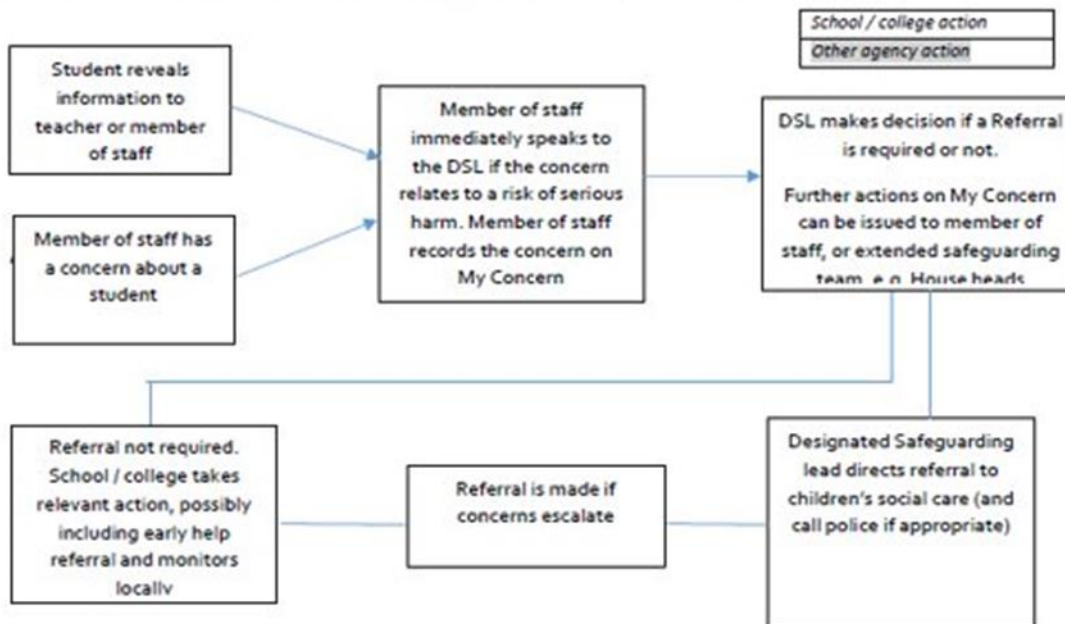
School / college action
Other agency action

Student reveals information to teacher or member of staff

Member of staff has a concern about a student

Member of staff immediately speaks to the DSL if the concern relates to a risk of serious harm. Member of staff records the concern on My Concern

DSL makes decision if a Referral is required or not.

Further actions on My Concern can be issued to member of staff, or extended safeguarding team, e.g. House heads

Referral not required. School / college takes relevant action, possibly including early help referral and monitors locally

Referral is made if concerns escalate

Designated Safeguarding lead directs referral to children's social care (and call police if appropriate)